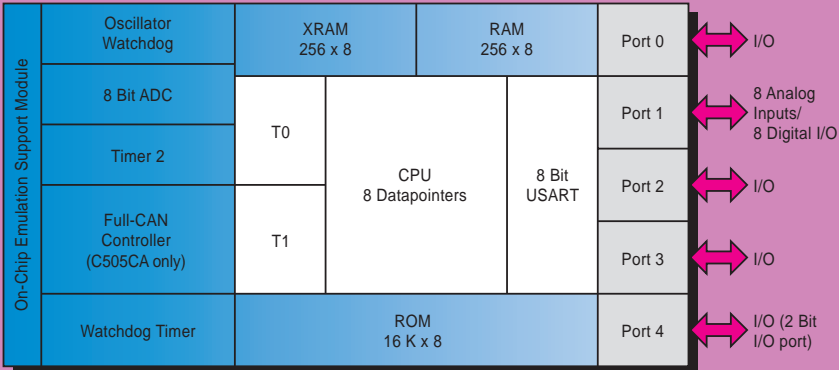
On-Chip Emulation Support Module

Oscillator Watchdog

XRAM 256 x 8

RAM 256 x 8

Port 0

I/O

8 Bit ADC

T0

CPU 8 Datapointers

8 Bit USART

Port 1

8 Analog Inputs/ 8 Digital I/O

Timer 2

Port 2

I/O

Full-CAN Controller (C505CA only)

T1

Port 3

I/O

Watchdog Timer

ROM 16 K x 8

Port 4

I/O (2 Bit I/O port)